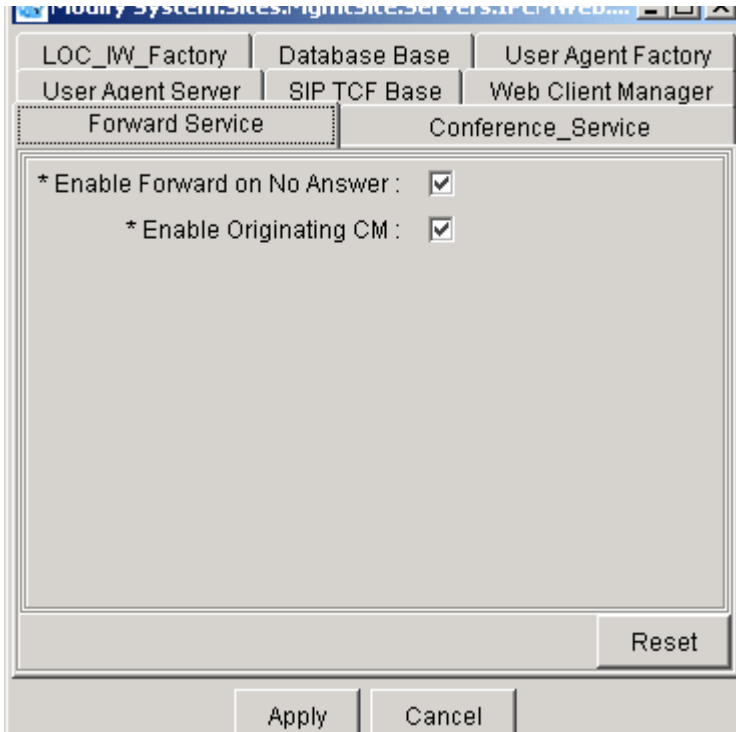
Modify System.Sites.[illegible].Servers.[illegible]

LOC_IW_Factory | Database Base | User Agent Factory
User Agent Server | SIP TCF Base | Web Client Manager
Forward Service | Conference_Service

* Enable Forward on No Answer :

* Enable Originating CM :

Reset

Apply Cancel